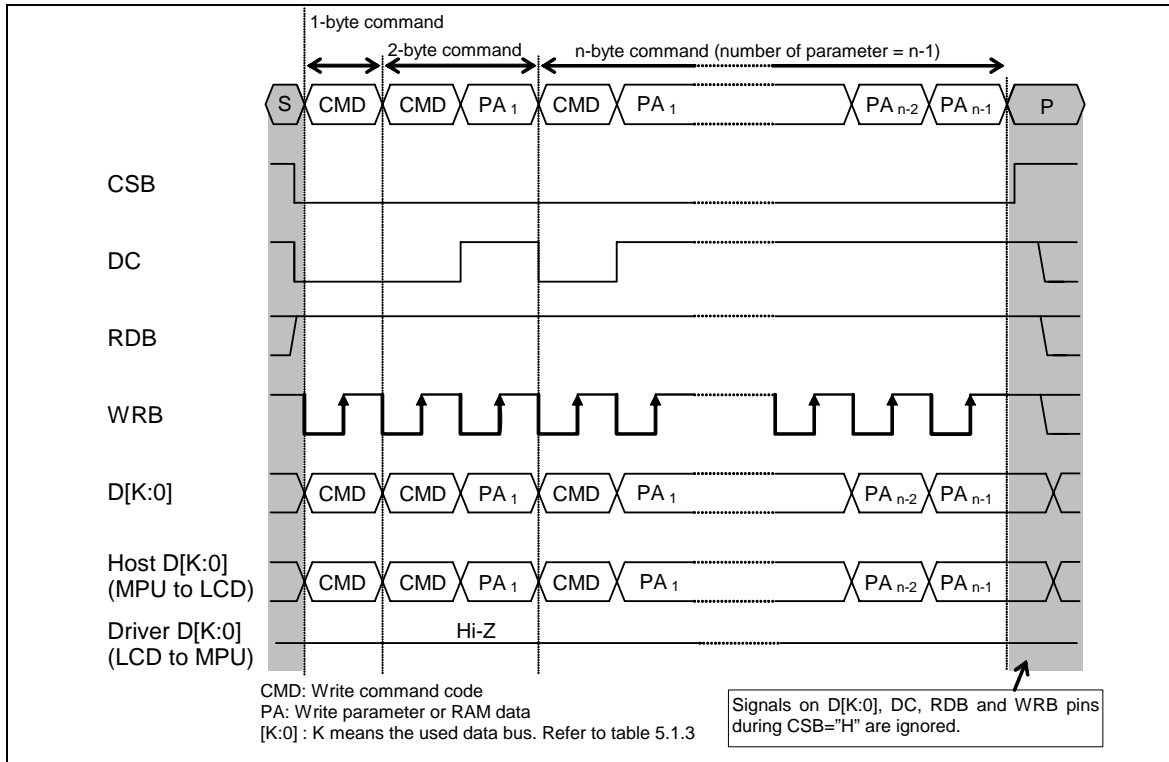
1-byte command

2-byte command

n-byte command (number of parameter = n-1)

S CMD CMD PA $_1$ CMD PA $_1$ PA $_{n-2}$ PA $_{n-1}$ P

CSB

DC

RDB

WRB

D[K:0] CMD CMD PA $_1$ CMD PA $_1$ PA $_{n-2}$ PA $_{n-1}$

Host D[K:0] (MPU to LCD) CMD CMD PA $_1$ CMD PA $_1$ PA $_{n-2}$ PA $_{n-1}$

Driver D[K:0] (LCD to MPU) Hi-Z

CMD: Write command code
PA: Write parameter or RAM data
[K:0] : K means the used data bus. Refer to table 5.1.3

Signals on D[K:0], DC, RDB and WRB pins during CSB="H" are ignored.